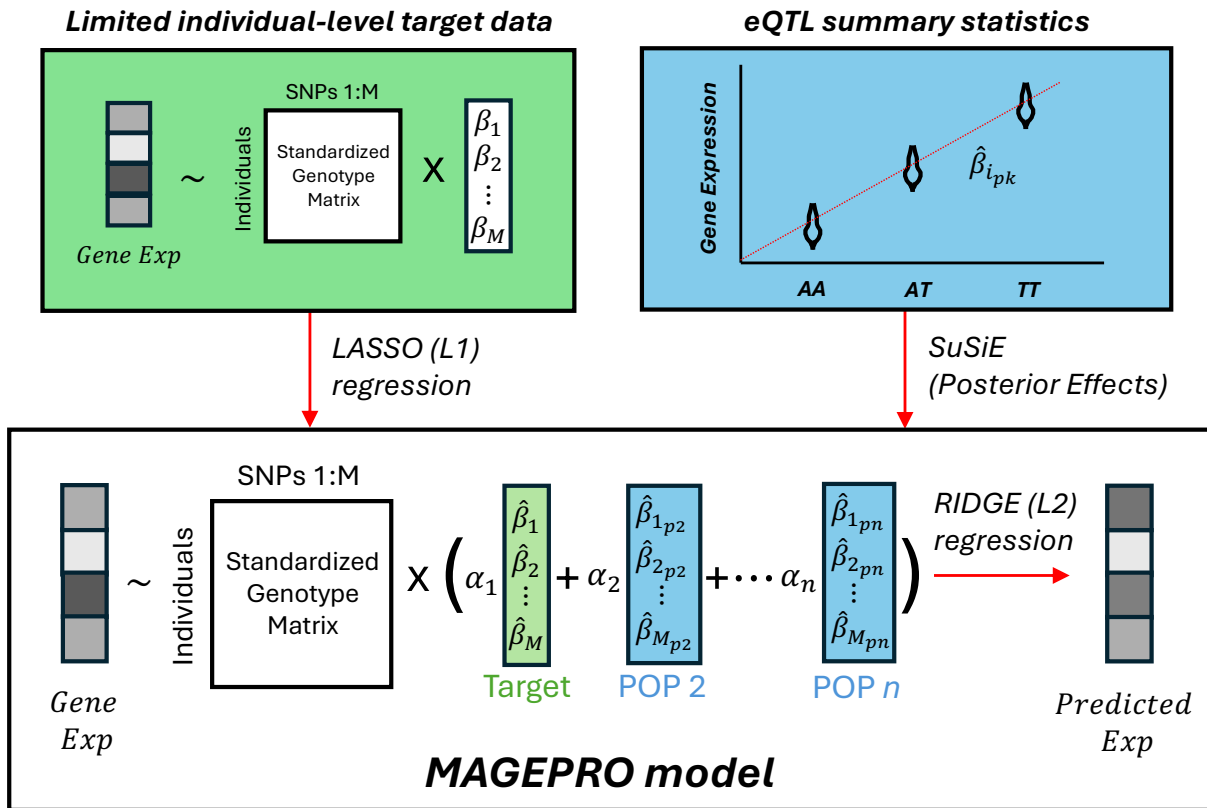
Limited individual-level target data

SNPs 1:M

Individuals

Standardized Genotype Matrix

~

X

$\beta_1$
$\beta_2$
$\vdots$
$\beta_M$

$Gene\ Exp$

eQTL summary statistics

Gene Expression

$\hat{\beta}_{i_{pk}}$

AA AT TT

LASSO (L1) regression

SuSiE (Posterior Effects)

SNPs 1:M

Individuals

Standardized Genotype Matrix

~

X

$\left(\alpha_1 \begin{matrix}\hat{\beta}_1 \\ \hat{\beta}_2 \\ \vdots \\ \hat{\beta}_M\end{matrix} + \alpha_2 \begin{matrix}\hat{\beta}_{1_{p2}} \\ \hat{\beta}_{2_{p2}} \\ \vdots \\ \hat{\beta}_{M_{p2}}\end{matrix} + \cdots \alpha_n \begin{matrix}\hat{\beta}_{1_{pn}} \\ \hat{\beta}_{2_{pn}} \\ \vdots \\ \hat{\beta}_{M_{pn}}\end{matrix}\right)$

Target POP 2 POP $n$

RIDGE (L2) regression

$Gene\ Exp$

$Predicted\ Exp$

MAGEPRO model